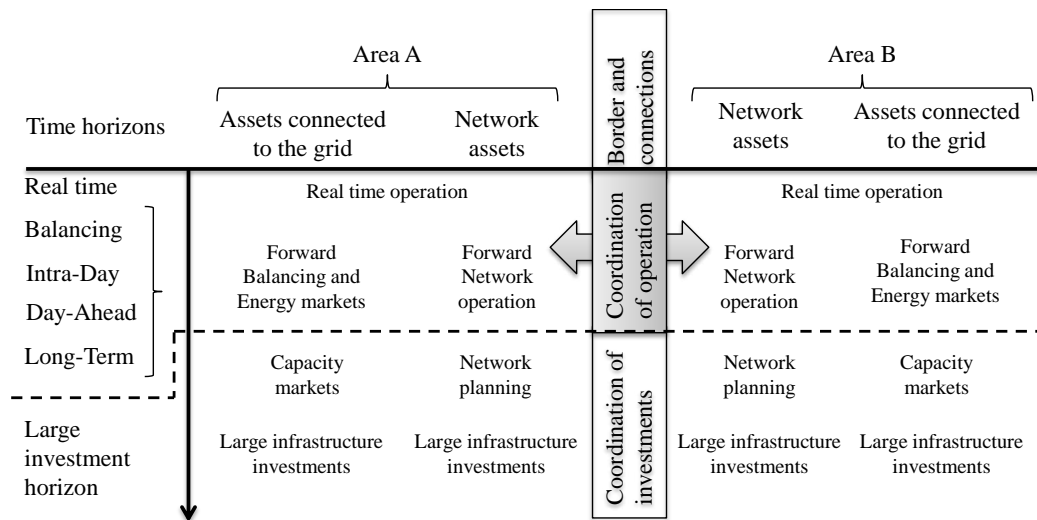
Area A

Assets connected to the grid

Network assets

Border and connections

Area B

Network assets

Assets connected to the grid

Time horizons

Real time

Balancing

Intra-Day

Day-Ahead

Long-Term

Large investment horizon

Real time operation

Forward Balancing and Energy markets

Forward Network operation

Coordination of operation

Real time operation

Forward Network operation

Forward Balancing and Energy markets

Capacity markets

Network planning

Coordination of investments

Network planning

Capacity markets

Large infrastructure investments

Large infrastructure investments

Large infrastructure investments

Large infrastructure investments